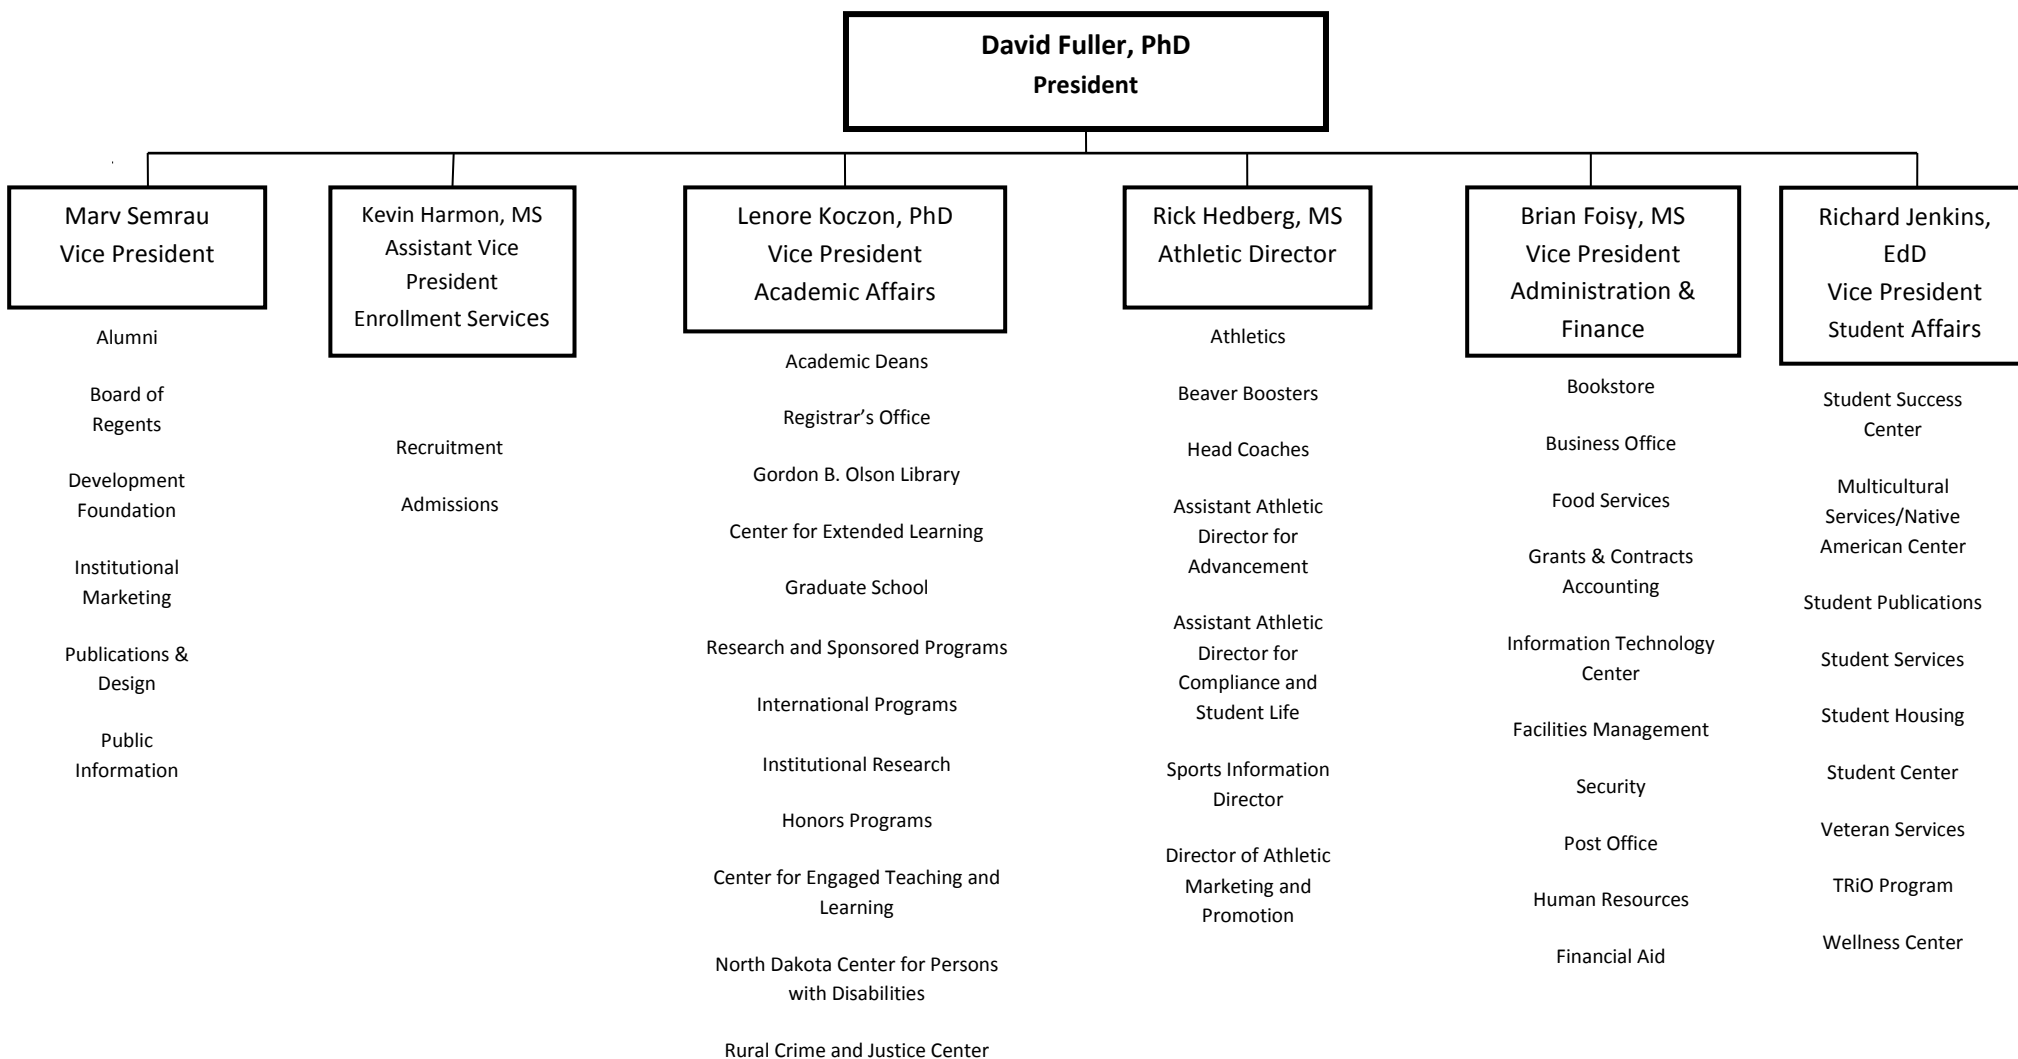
David Fuller, PhD
President

Marv Semrau
Vice President

Alumni

Board of Regents

Development Foundation

Institutional Marketing

Publications & Design

Public Information

Kevin Harmon, MS
Assistant Vice President
Enrollment Services

Recruitment

Admissions

Lenore Koczon, PhD
Vice President
Academic Affairs

Academic Deans

Registrar's Office

Gordon B. Olson Library

Center for Extended Learning

Graduate School

Research and Sponsored Programs

International Programs

Institutional Research

Honors Programs

Center for Engaged Teaching and Learning

North Dakota Center for Persons with Disabilities

Rural Crime and Justice Center

Rick Hedberg, MS
Athletic Director

Athletics

Beaver Boosters

Head Coaches

Assistant Athletic Director for Advancement

Assistant Athletic Director for Compliance and Student Life

Sports Information Director

Director of Athletic Marketing and Promotion

Brian Foisy, MS
Vice President
Administration & Finance

Bookstore

Business Office

Food Services

Grants & Contracts Accounting

Information Technology Center

Facilities Management

Security

Post Office

Human Resources

Financial Aid

Richard Jenkins, EdD
Vice President
Student Affairs

Student Success Center

Multicultural Services/Native American Center

Student Publications

Student Services

Student Housing

Student Center

Veteran Services

TRiO Program

Wellness Center